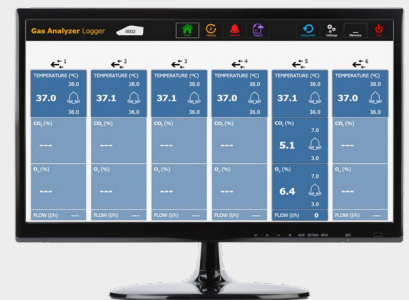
Gas Analyzer Logger 0002

History Alarms Disconnect Settings Minimize

1
TEMPERATURE (°C)
38.0
37.0
36.0
$CO_2$ (%)
---
$O_2$ (%)
---
FLOW (l/h) ---

2
TEMPERATURE (°C)
38.0
37.1
36.0
$CO_2$ (%)
---
$O_2$ (%)
---
FLOW (l/h) ---

3
TEMPERATURE (°C)
38.0
37.1
36.0
$CO_2$ (%)
---
$O_2$ (%)
---
FLOW (l/h) ---

4
TEMPERATURE (°C)
38.0
37.0
36.0
$CO_2$ (%)
---
$O_2$ (%)
---
FLOW (l/h) ---

5
TEMPERATURE (°C)
38.0
37.1
36.0
$CO_2$ (%)
7.0
5.1
3.0
$O_2$ (%)
7.0
6.4
3.0
FLOW (l/h) 0

6
TEMPERATURE (°C)
38.0
37.0
36.0
$CO_2$ (%)
---
$O_2$ (%)
---
FLOW (l/h) ---